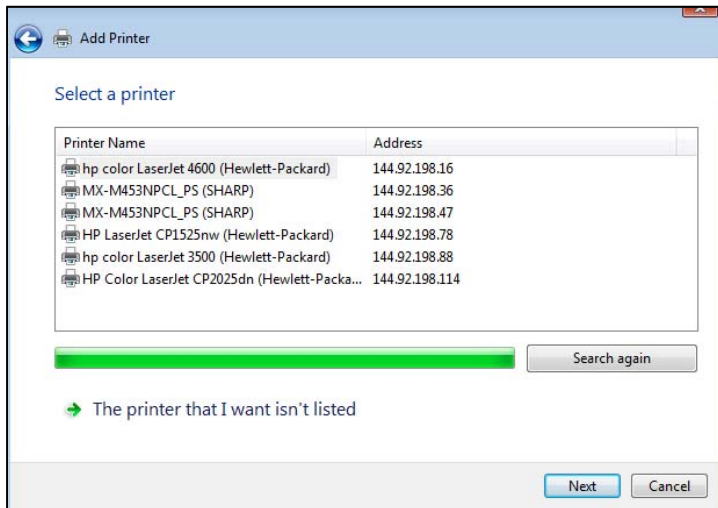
Add Printer

Select a printer

| Printer Name | Address |
|---|---|
| hp color LaserJet 4600 (Hewlett-Packard) | 144.92.198.16 |
| MX-M453NPCL_PS (SHARP) | 144.92.198.36 |
| MX-M453NPCL_PS (SHARP) | 144.92.198.47 |
| HP LaserJet CP1525nw (Hewlett-Packard) | 144.92.198.78 |
| hp color LaserJet 3500 (Hewlett-Packard) | 144.92.198.88 |
| HP Color LaserJet CP2025dn (Hewlett-Packa... | 144.92.198.114 |

Search again

The printer that I want isn't listed

Next Cancel